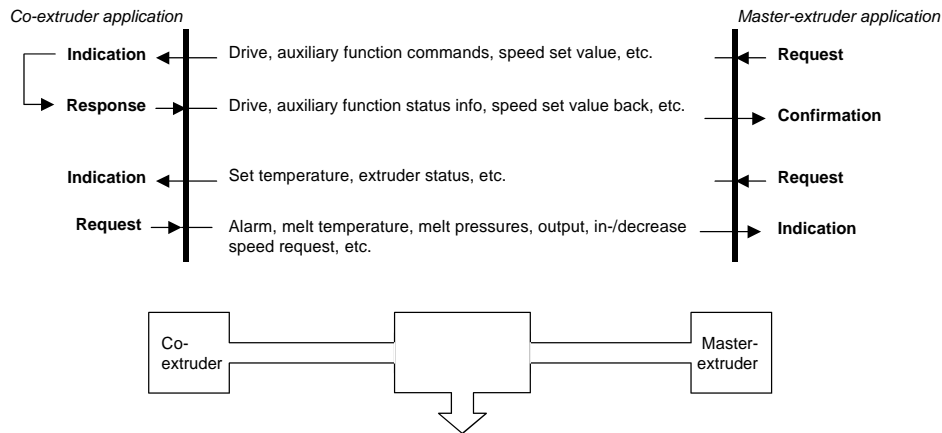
Co-extruder application

Master-extruder application

Indication

Drive, auxiliary function commands, speed set value, etc.

Request

Response

Drive, auxiliary function status info, speed set value back, etc.

Confirmation

Indication

Set temperature, extruder status, etc.

Request

Request

Alarm, melt temperature, melt pressures, output, in-/decrease speed request, etc.

Indication

Co-extruder

Master-extruder